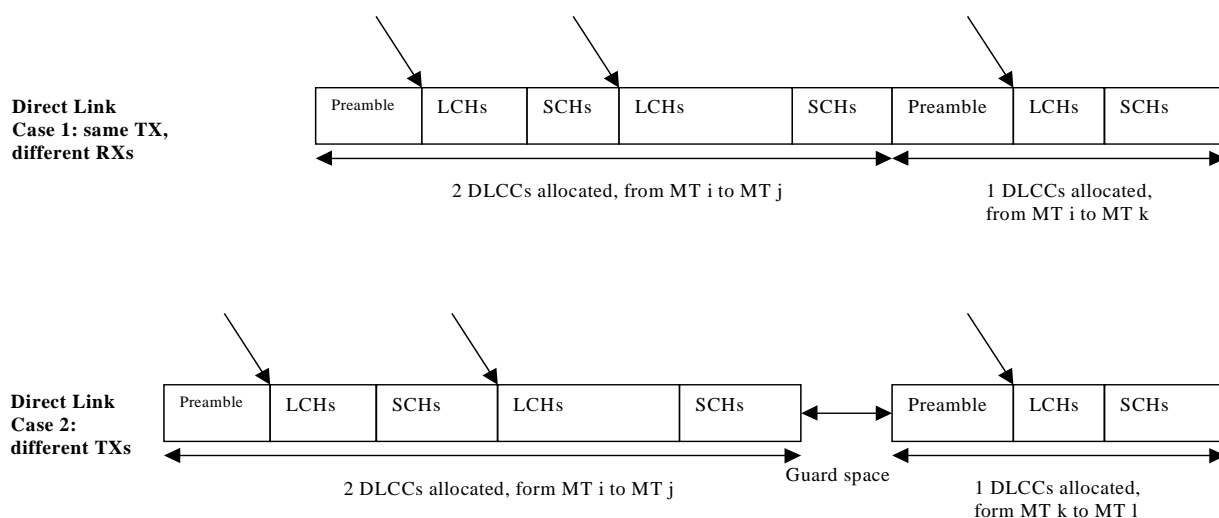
Direct Link
Case 1: same TX, different RXs

| Preamble | LCHs | SCHs | LCHs | SCHs | Preamble | LCHs | SCHs |
|---|---|---|---|---|---|---|---|

2 DLCCs allocated, from MT i to MT j

1 DLCCs allocated, from MT i to MT k

Direct Link
Case 2: different TXs

| Preamble | LCHs | SCHs | LCHs | SCHs |
|---|---|---|---|---|

| Preamble | LCHs | SCHs |
|---|---|---|

Guard space

2 DLCCs allocated, form MT i to MT j

1 DLCCs allocated, form MT k to MT l